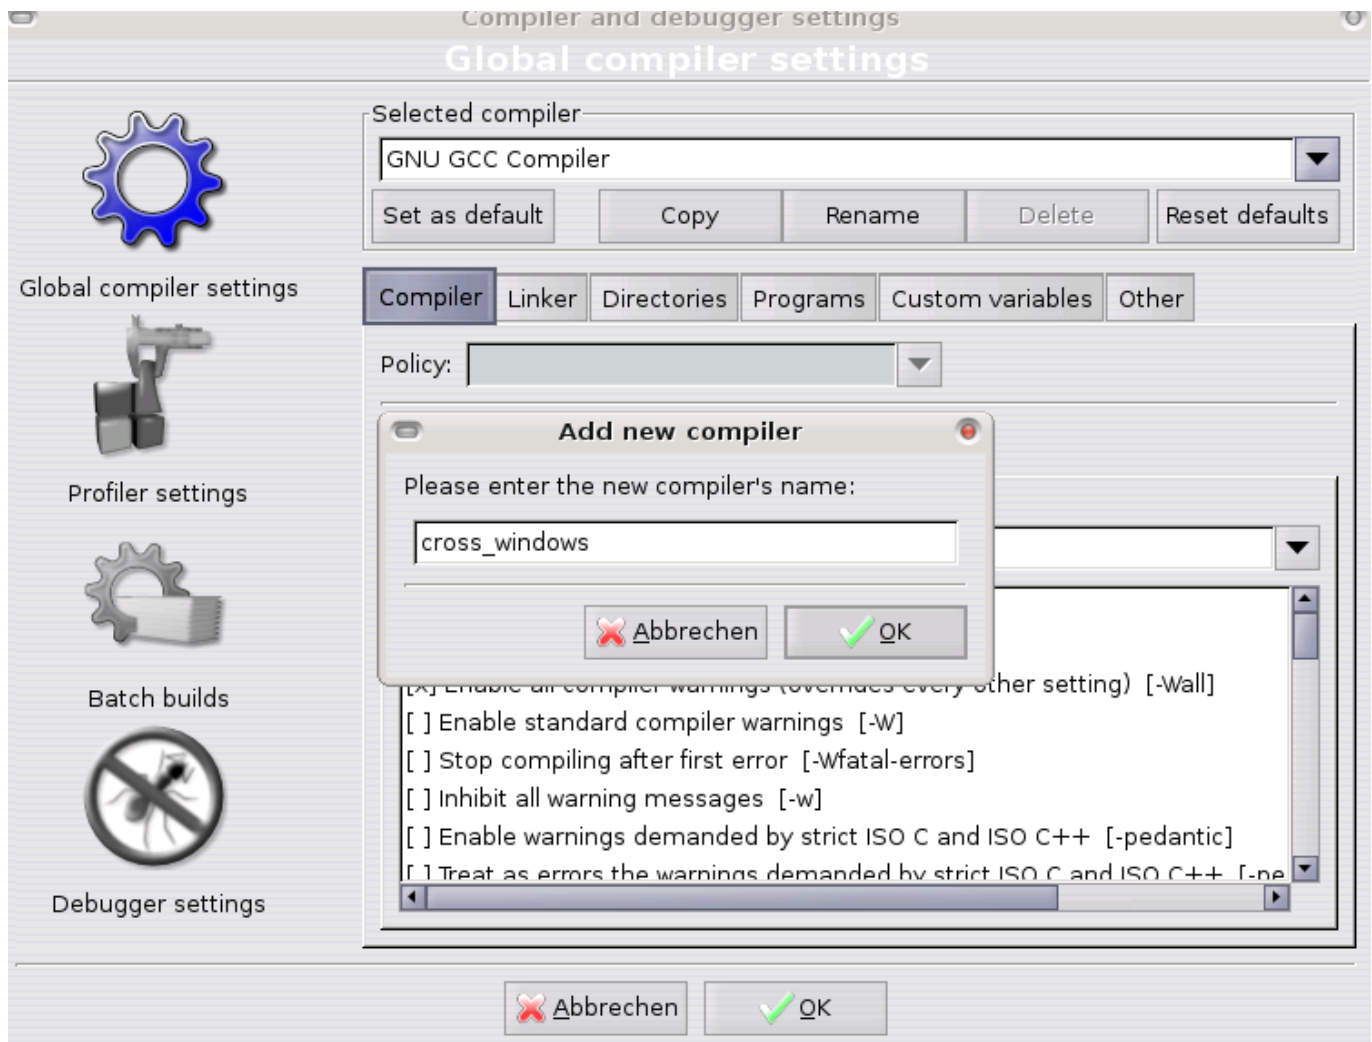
Compiler and debugger settings

Global compiler settings

Global compiler settings

Profiler settings

Batch builds

Debugger settings

Selected compiler

GNU GCC Compiler

Set as default | Copy | Rename | Delete | Reset defaults

Compiler | Linker | Directories | Programs | Custom variables | Other

Policy:

Add new compiler

Please enter the new compiler's name:

cross_windows

Abbrechen | OK

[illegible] other setting) [-Wall]
[ ] Enable standard compiler warnings [-W]
[ ] Stop compiling after first error [-Wfatal-errors]
[ ] Inhibit all warning messages [-w]
[ ] Enable warnings demanded by strict ISO C and ISO C++ [-pedantic]
[ ] Treat as errors the warnings demanded by strict ISO C and ISO C++ [-pe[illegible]

Abbrechen | OK